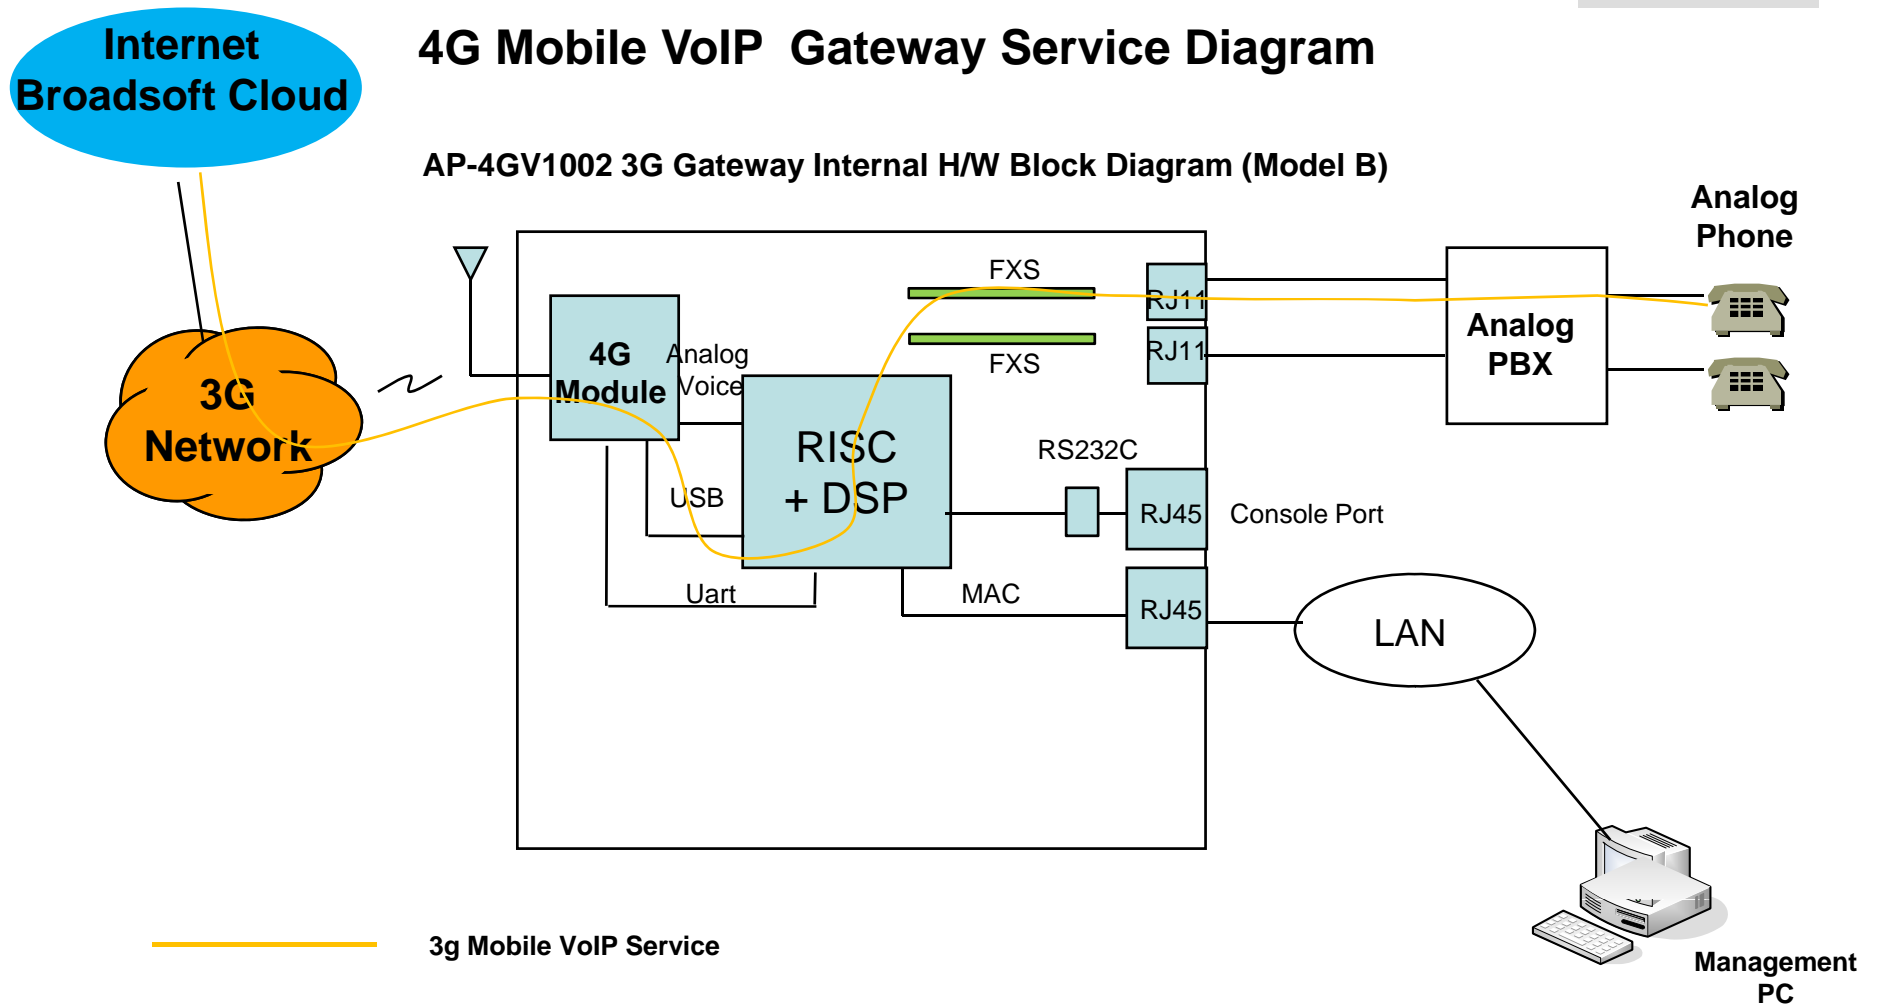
Internet Broadsoft Cloud

4G Mobile VoIP Gateway Service Diagram

AP-4GV1002 3G Gateway Internal H/W Block Diagram (Model B)

Analog Phone

3G Network

4G Module

Analog Voice

FXS

FXS

RJ11

RJ11

Analog PBX

RISC + DSP

USB

RS232C

RJ45

Console Port

Uart

MAC

RJ45

LAN

Management PC

3g Mobile VoIP Service